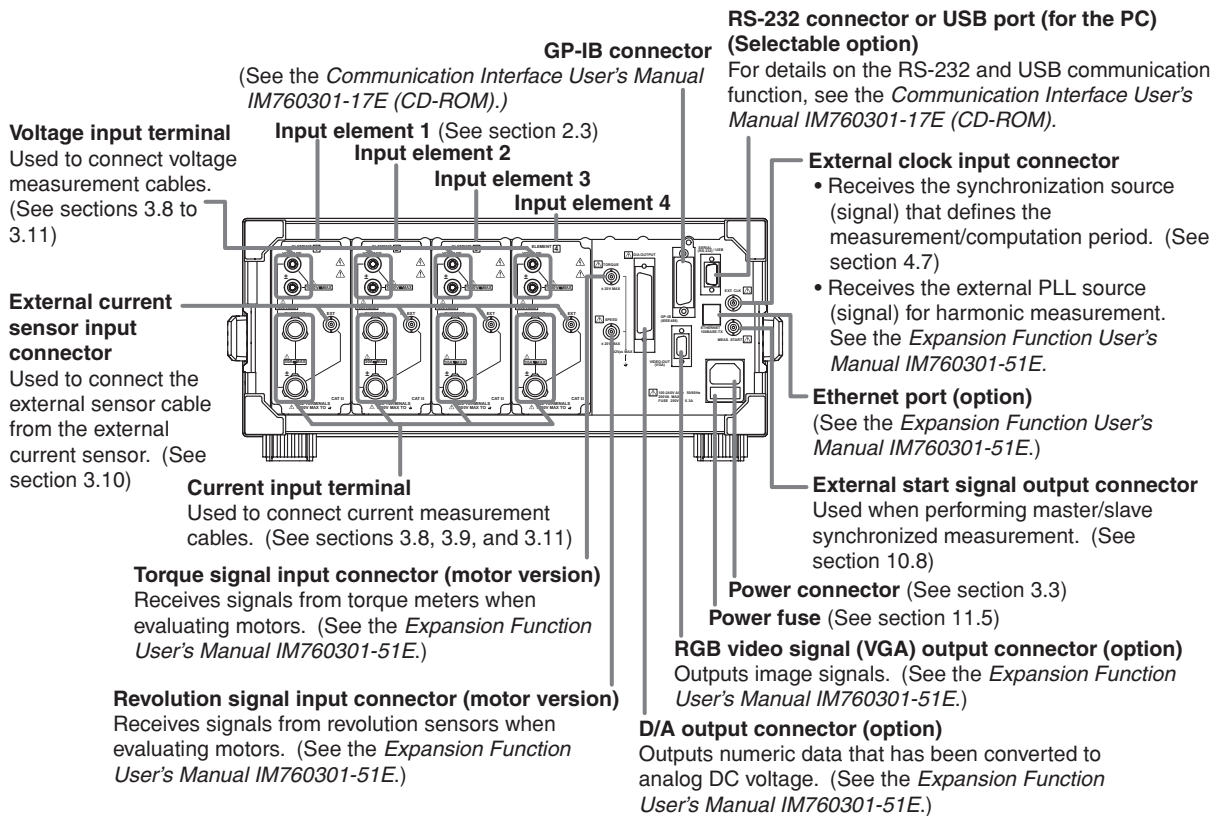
**GP-IB connector**
(See the *Communication Interface User's Manual IM760301-17E (CD-ROM).)*

**RS-232 connector or USB port (for the PC) (Selectable option)**
For details on the RS-232 and USB communication function, see the *Communication Interface User's Manual IM760301-17E (CD-ROM).*

**Voltage input terminal**
Used to connect voltage measurement cables. (See sections 3.8 to 3.11)

**Input element 1** (See section 2.3)
**Input element 2**
**Input element 3**
**Input element 4**

**External clock input connector**
• Receives the synchronization source (signal) that defines the measurement/computation period. (See section 4.7)
• Receives the external PLL source (signal) for harmonic measurement. See the *Expansion Function User's Manual IM760301-51E*.

**External current sensor input connector**
Used to connect the external sensor cable from the external current sensor. (See section 3.10)

**Ethernet port (option)**
(See the *Expansion Function User's Manual IM760301-51E*.)

**External start signal output connector**
Used when performing master/slave synchronized measurement. (See section 10.8)

**Current input terminal**
Used to connect current measurement cables. (See sections 3.8, 3.9, and 3.11)

**Torque signal input connector (motor version)**
Receives signals from torque meters when evaluating motors. (See the *Expansion Function User's Manual IM760301-51E*.)

**Power connector** (See section 3.3)

**Power fuse** (See section 11.5)

**RGB video signal (VGA) output connector (option)**
Outputs image signals. (See the *Expansion Function User's Manual IM760301-51E*.)

**Revolution signal input connector (motor version)**
Receives signals from revolution sensors when evaluating motors. (See the *Expansion Function User's Manual IM760301-51E*.)

**D/A output connector (option)**
Outputs numeric data that has been converted to analog DC voltage. (See the *Expansion Function User's Manual IM760301-51E*.)

ELEMENT 4 TORQUE SPEED D/A OUTPUT GP-IB VIDEO-OUT (VGA) EXT CLK MEAS. START ETHERNET CAT II EXT